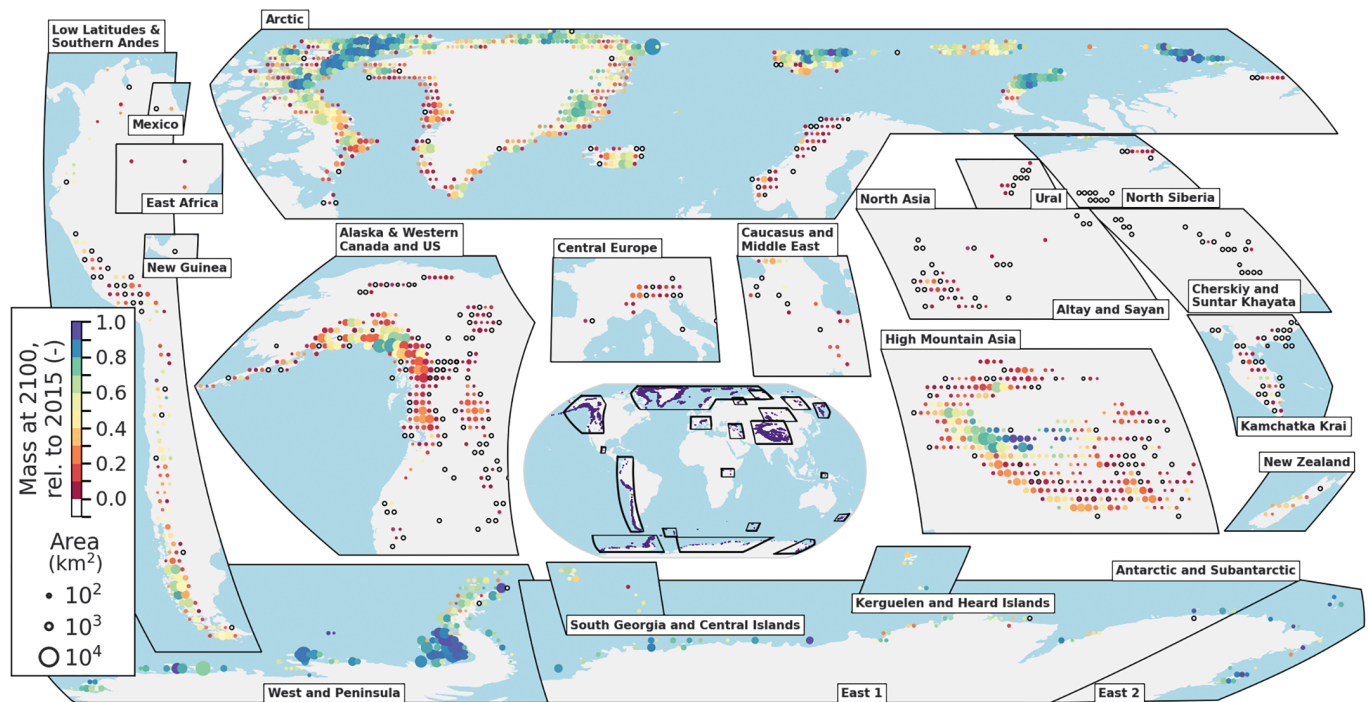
Low Latitudes & Southern Andes

Arctic

Mexico

East Africa

New Guinea

Alaska & Western Canada and US

Central Europe

Caucasus and Middle East

North Asia

Ural

North Siberia

Altay and Sayan

Cherskiy and Suntar Khayata

High Mountain Asia

Kamchatka Krai

New Zealand

Mass at 2100, rel. to 2015 (-)

1.0
0.8
0.6
0.4
0.2
0.0

Area (km$^2$)

$10^2$
$10^3$
$10^4$

Antarctic and Subantarctic

Kerguelen and Heard Islands

South Georgia and Central Islands

West and Peninsula

East 1

East 2